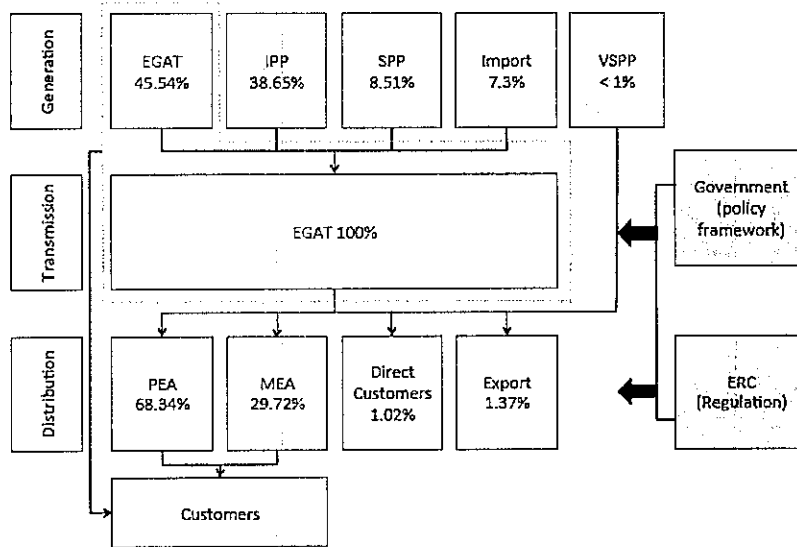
Generation

EGAT 45.54%

IPP 38.65%

SPP 8.51%

Import 7.3%

VSPP < 1%

Transmission

EGAT 100%

Government (policy framework)

Distribution

PEA 68.34%

MEA 29.72%

Direct Customers 1.02%

Export 1.37%

ERC (Regulation)

Customers